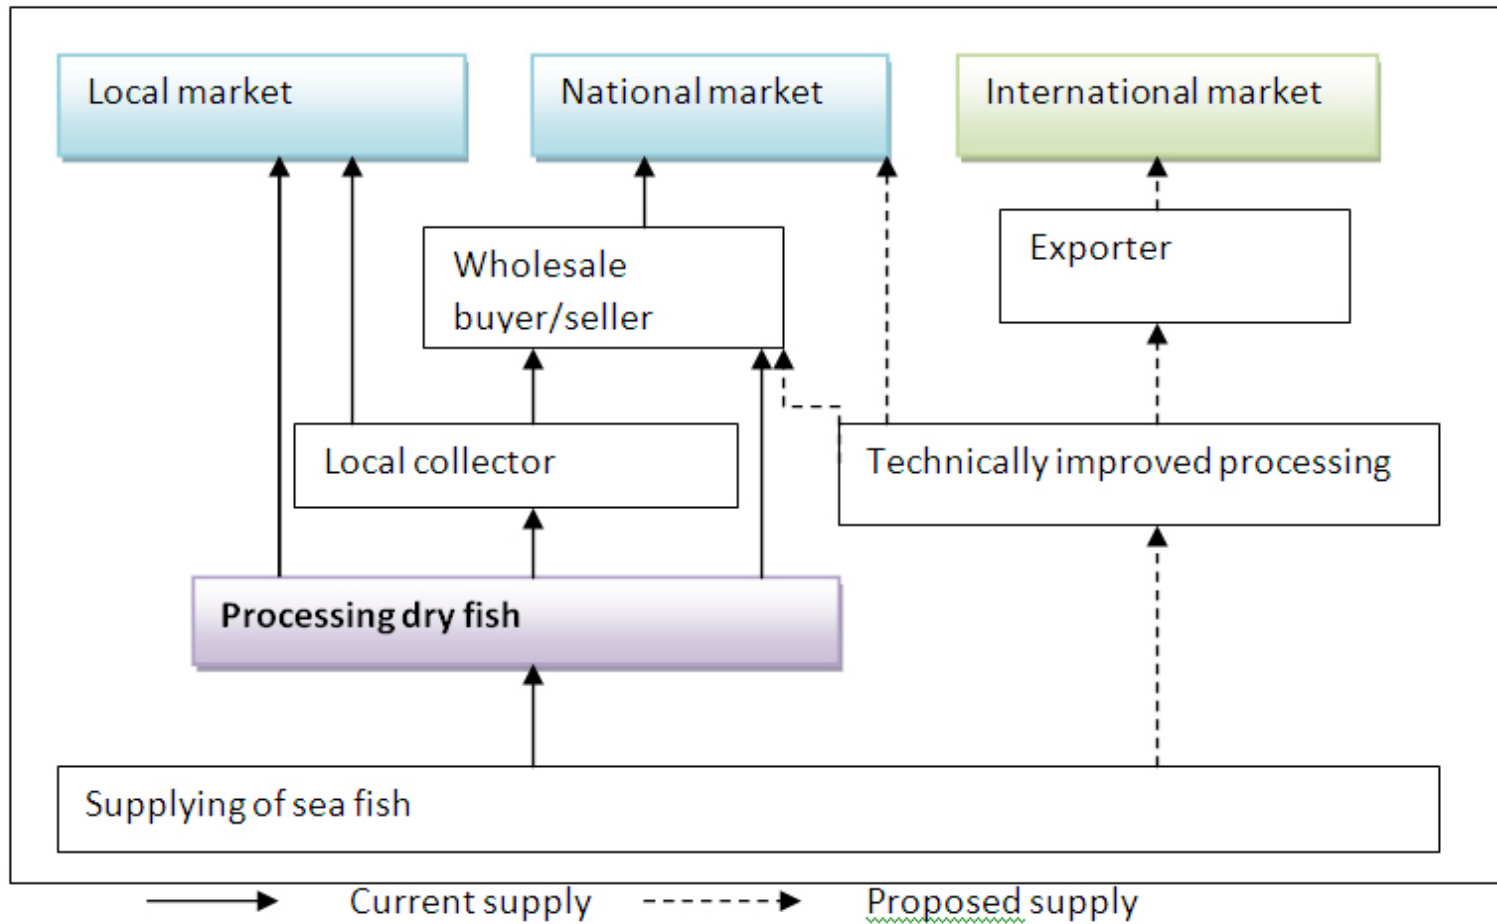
Local market

National market

International market

Wholesale buyer/seller

Exporter

Local collector

Technically improved processing

Processing dry fish

Supplying of sea fish

Current supply

Proposed supply